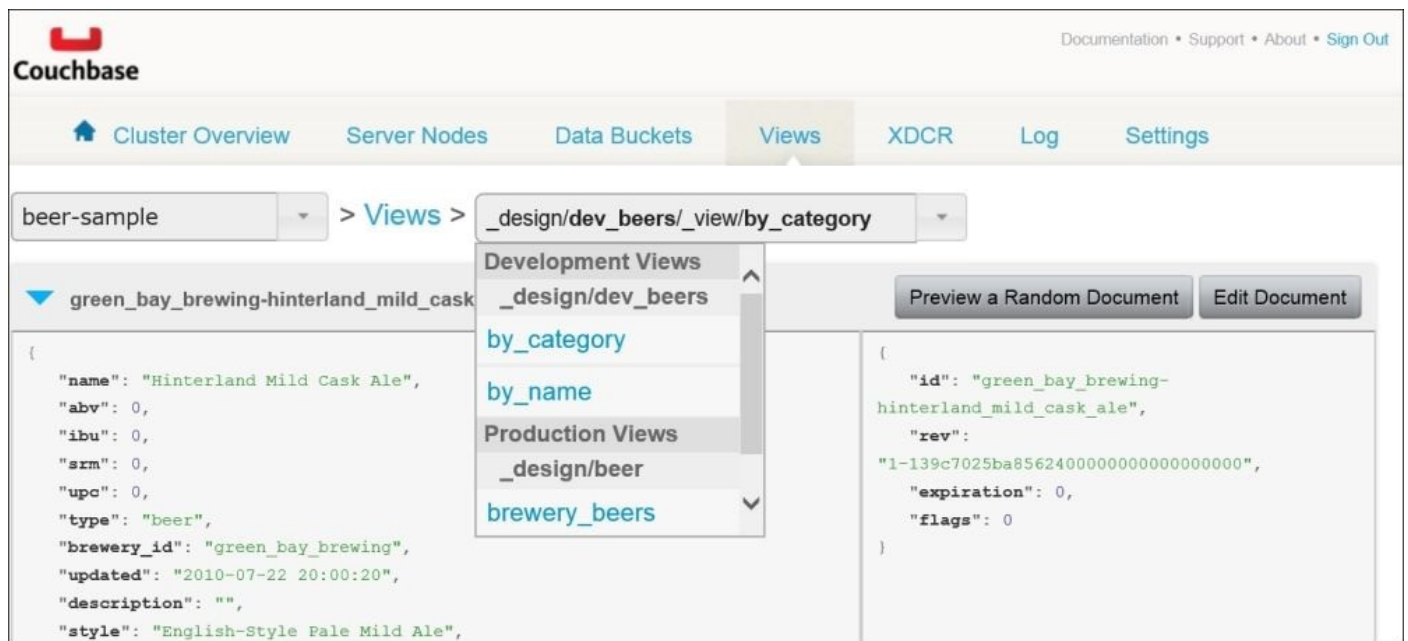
Couchbase

Documentation • Support • About • Sign Out

Cluster Overview Server Nodes Data Buckets Views XDCR Log Settings

beer-sample > Views > _design/dev_beers/_view/by_category

Development Views
_design/dev_beers
by_category
by_name
Production Views
_design/beer
brewery_beers

green_bay_brewing-hinterland_mild_cask

Preview a Random Document Edit Document

{
"name": "Hinterland Mild Cask Ale",
"abv": 0,
"ibu": 0,
"srm": 0,
"upc": 0,
"type": "beer",
"brewery_id": "green_bay_brewing",
"updated": "2010-07-22 20:00:20",
"description": "",
"style": "English-Style Pale Mild Ale",

{
"id": "green_bay_brewing-hinterland_mild_cask_ale",
"rev": "1-139c7025ba85624000000000000000000",
"expiration": 0,
"flags": 0
}